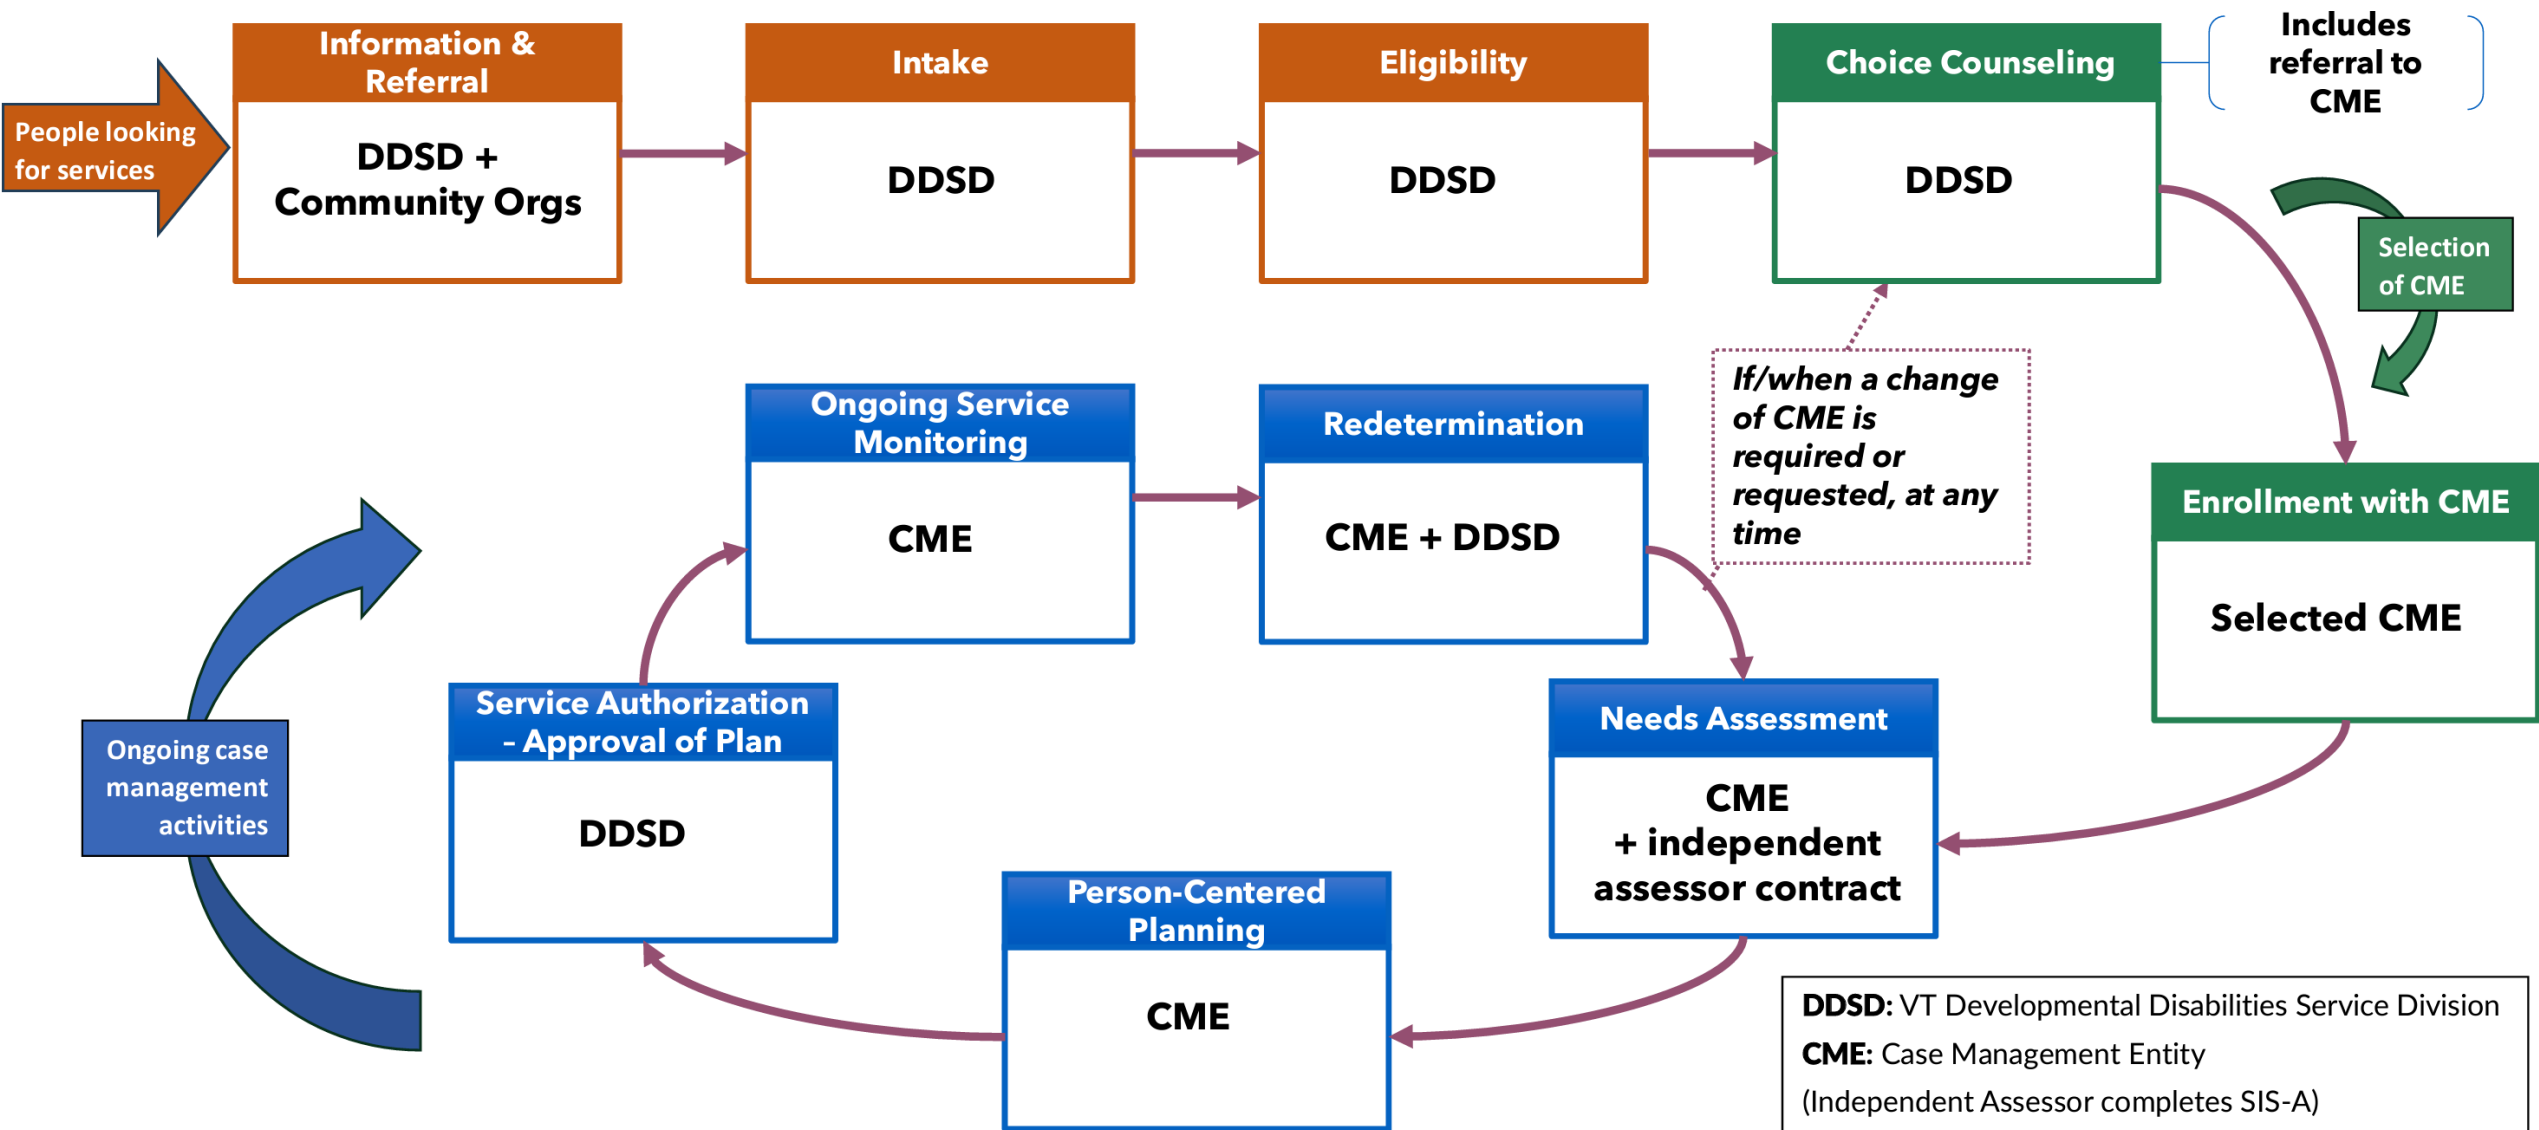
People looking for services

Information & Referral

DDSD + Community Orgs

Intake

DDSD

Eligibility

DDSD

Choice Counseling

DDSD

Includes referral to CME

Selection of CME

If/when a change of CME is required or requested, at any time

Enrollment with CME

Selected CME

Ongoing Service Monitoring

CME

Redetermination

CME + DDSD

Needs Assessment

CME + independent assessor contract

Ongoing case management activities

Service Authorization – Approval of Plan

DDSD

Person-Centered Planning

CME

**DDSD:** VT Developmental Disabilities Service Division
**CME:** Case Management Entity
(Independent Assessor completes SIS-A)